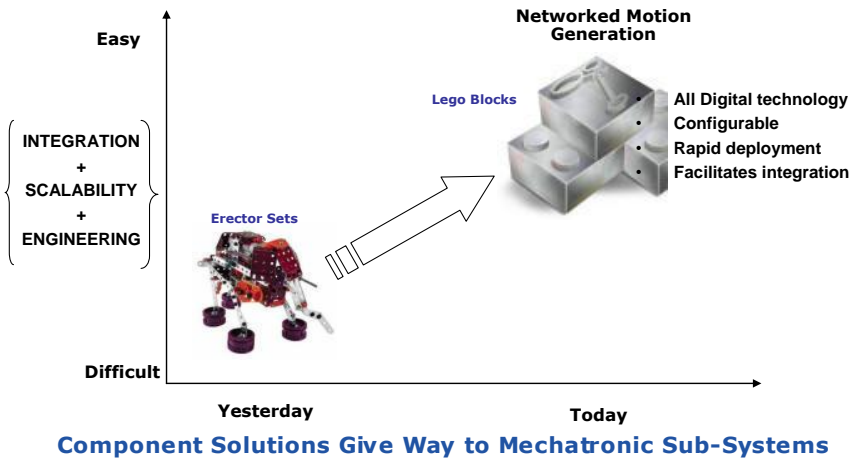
Easy

INTEGRATION
+
SCALABILITY
+
ENGINEERING

Difficult

Networked Motion Generation

Lego Blocks

- All Digital technology
- Configurable
- Rapid deployment
- Facilitates integration

Erector Sets

Yesterday

Today

Component Solutions Give Way to Mechatronic Sub-Systems